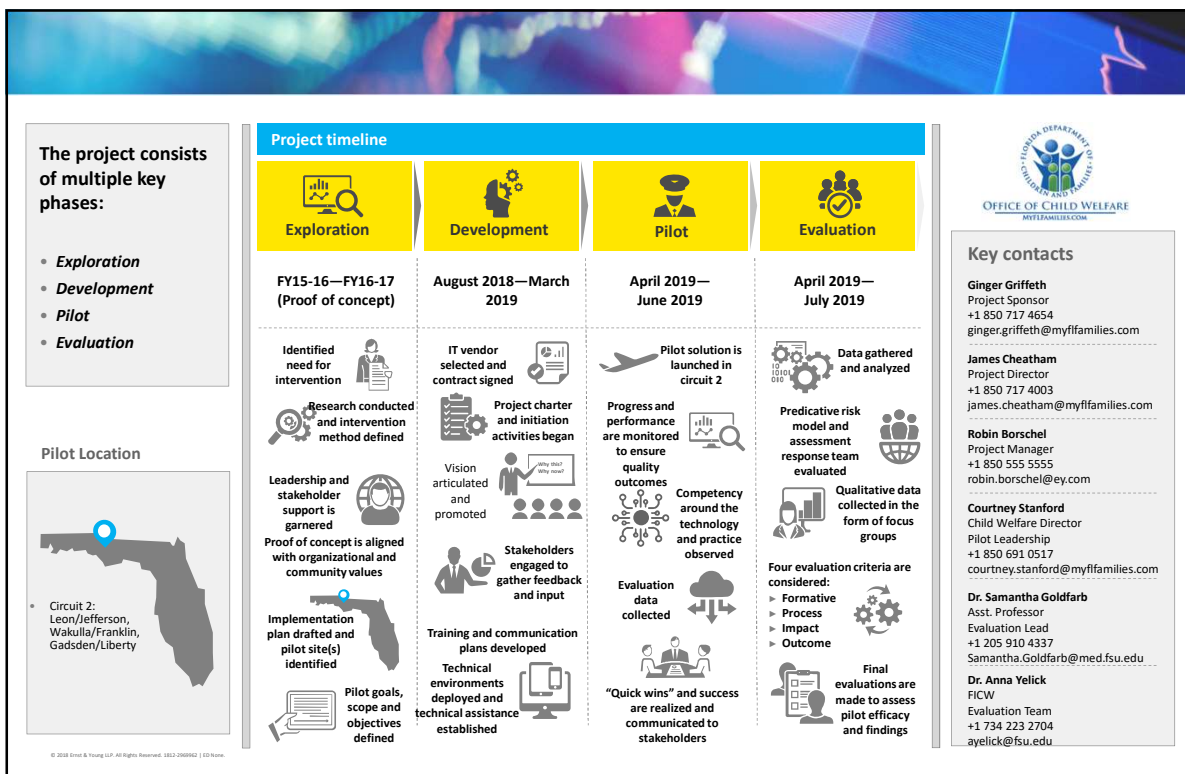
The project consists of multiple key phases:

• Exploration
• Development
• Pilot
• Evaluation

Pilot Location

• Circuit 2: Leon/Jefferson, Wakulla/Franklin, Gadsden/Liberty

Project timeline

Exploration

FY15-16—FY16-17 (Proof of concept)

Identified need for intervention

Research conducted and intervention method defined

Leadership and stakeholder support is garnered

Proof of concept is aligned with organizational and community values

Implementation plan drafted and pilot site(s) identified

Pilot goals, scope and objectives defined

Development

August 2018—March 2019

IT vendor selected and contract signed

Project charter and initiation activities began

Vision articulated and promoted

Why this? Why now?

Stakeholders engaged to gather feedback and input

Training and communication plans developed

Technical environments deployed and technical assistance established

Pilot

April 2019—June 2019

Pilot solution is launched in circuit 2

Progress and performance are monitored to ensure quality outcomes

Competency around the technology and practice observed

Evaluation data collected

"Quick wins" and success are realized and communicated to stakeholders

Evaluation

April 2019—July 2019

Data gathered and analyzed

Predicative risk model and assessment response team evaluated

Qualitative data collected in the form of focus groups

Four evaluation criteria are considered:
► Formative
► Process
► Impact
► Outcome

Final evaluations are made to assess pilot efficacy and findings

FLORIDA DEPARTMENT OF CHILDREN AND FAMILIES
OFFICE OF CHILD WELFARE
MYFLFAMILIES.COM

Key contacts

Ginger Griffeth
Project Sponsor
+1 850 717 4654
ginger.griffeth@myflfamilies.com

James Cheatham
Project Director
+1 850 717 4003
james.cheatham@myflfamilies.com

Robin Borschel
Project Manager
+1 850 555 5555
robin.borschel@ey.com

Courtney Stanford
Child Welfare Director
Pilot Leadership
+1 850 691 0517
courtney.stanford@myflfamilies.com

Dr. Samantha Goldfarb
Asst. Professor
Evaluation Lead
+1 205 910 4337
Samantha.Goldfarb@med.fsu.edu

Dr. Anna Yelick
FICW
Evaluation Team
+1 734 223 2704
ayelick@fsu.edu

© 2018 Ernst & Young LLP. All Rights Reserved. 1812-2969962 | ED None.